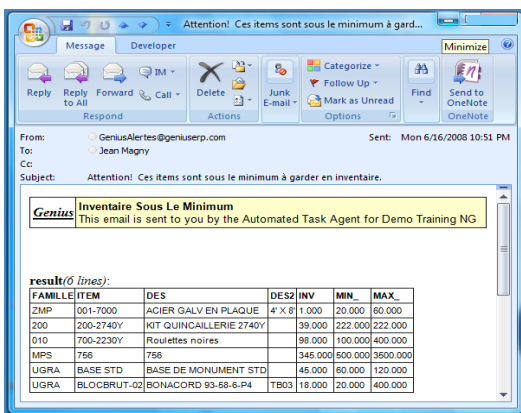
Attention! Ces items sont sous le minimum à gard...

Minimize

Message Developer

Reply Reply to All Forward IM Call Respond

Delete Actions

Junk E-mail

Categorize Follow Up Mark as Unread Options

Find

Send to OneNote OneNote

From: GeniusAlertes@geniuserp.com Sent: Mon 6/16/2008 10:51 PM
To: Jean Magny
Cc:
Subject: Attention! Ces items sont sous le minimum à garder en inventaire.

Genius **Inventaire Sous Le Minimum**
This email is sent to you by the Automated Task Agent for Demo Training NG

**result**(6 lines):

| FAMILLE | ITEM | DES | DES2 | INV | MIN_ | MAX_ |
|---|---|---|---|---|---|---|
| ZMP | 001-7000 | ACIER GALV EN PLAQUE | 4' X 8' | 1.000 | 20.000 | 60.000 |
| 200 | 200-2740Y | KIT QUINCAILLERIE 2740Y | | 39.000 | 222.000 | 222.000 |
| 010 | 700-2230Y | Roulettes noires | | 98.000 | 100.000 | 400.000 |
| MPS | 756 | 756 | | 345.000 | 500.000 | 3500.000 |
| UGRA | BASE STD | BASE DE MONUMENT STD | | 45.000 | 60.000 | 120.000 |
| UGRA | BLOCBRUT-02 | BONACORD 93-58-6-P4 | TB03 | 18.000 | 20.000 | 400.000 |